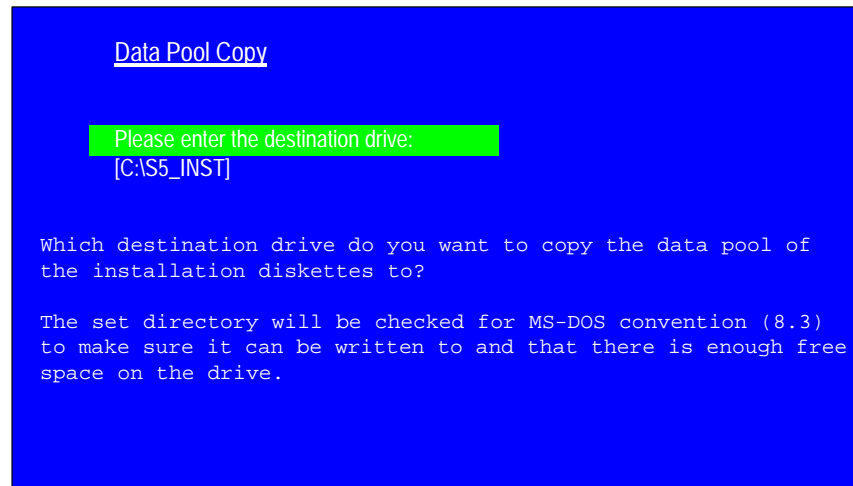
Data Pool Copy

Please enter the destination drive:
[C:\S5_INST]

Which destination drive do you want to copy the data pool of the installation diskettes to?

The set directory will be checked for MS-DOS convention (8.3) to make sure it can be written to and that there is enough free space on the drive.